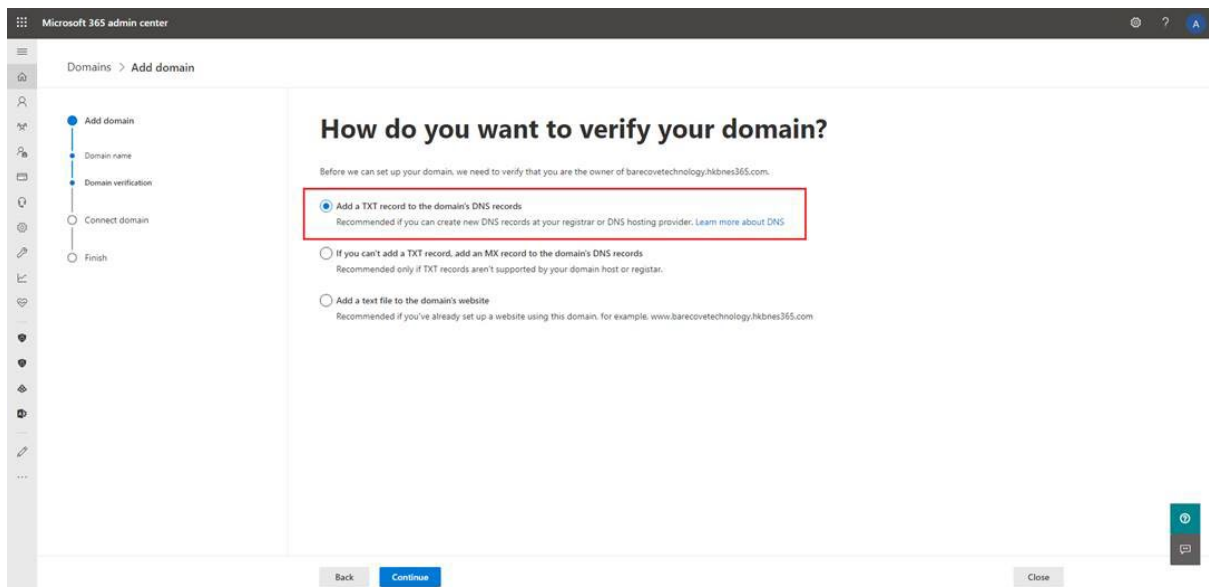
Microsoft 365 admin center

A

Domains > Add domain

Add domain

Domain name

Domain verification

Connect domain

Finish

How do you want to verify your domain?

Before we can set up your domain, we need to verify that you are the owner of barecovetechnology.hkbnes365.com.

Add a TXT record to the domain's DNS records
Recommended if you can create new DNS records at your registrar or DNS hosting provider. Learn more about DNS

If you can't add a TXT record, add an MX record to the domain's DNS records
Recommended only if TXT records aren't supported by your domain host or registar.

Add a text file to the domain's website
Recommended if you've already set up a website using this domain. for example, www.barecovetechnology.hkbnes365.com

Back

Continue

Close